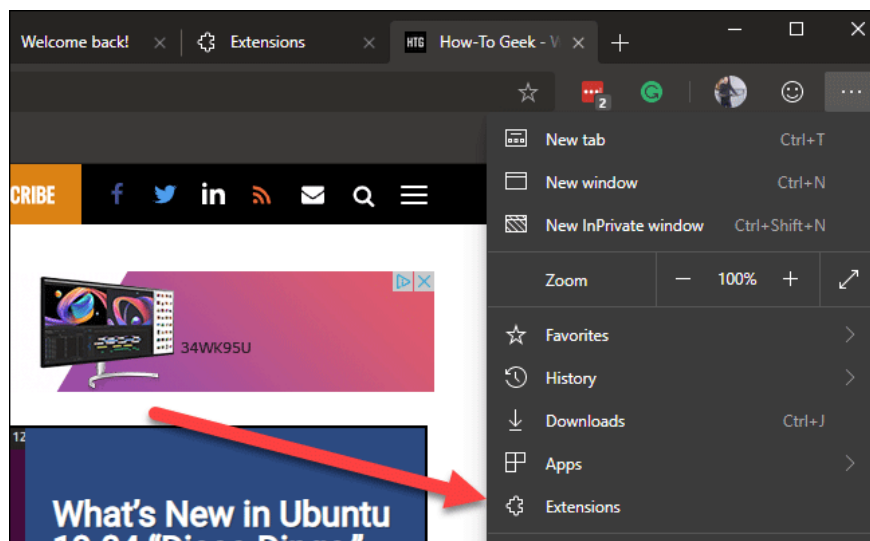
Welcome back! × Extensions × HTG How-To Geek - V × +

2

CRIBE

34WK95U

12

What's New in Ubuntu

New tab Ctrl+T
New window Ctrl+N
New InPrivate window Ctrl+Shift+N
Zoom — 100% +
Favorites
History
Downloads Ctrl+J
Apps
Extensions